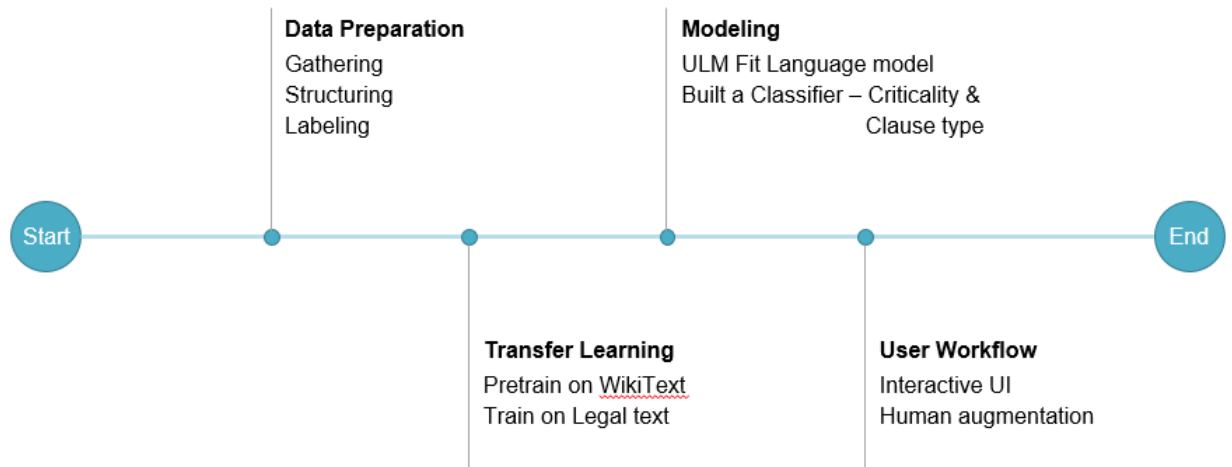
Data Preparation
Gathering
Structuring
Labeling

Modeling
ULM Fit Language model
Built a Classifier – Criticality & Clause type

Start

End

Transfer Learning
Pretrain on WikiText
Train on Legal text

User Workflow
Interactive UI
Human augmentation